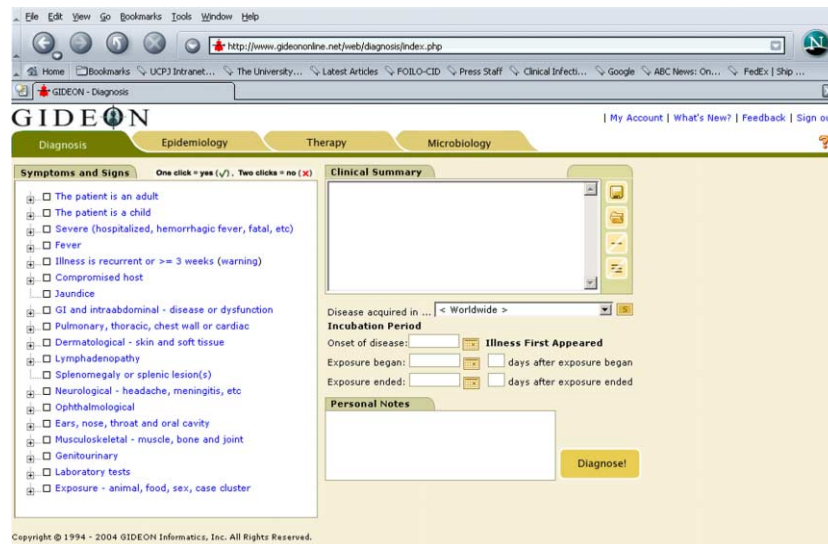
File Edit View Go Bookmarks Tools Window Help

http://www.gideononline.net/web/diagnosis/index.php

Home Bookmarks UCPJ Intranet... The University... Latest Articles FOILO-CID Press Staff Clinical Infecti... Google ABC News: On... FedEx | Ship ...

GIDEON - Diagnosis

GIDEON

| My Account | What's New? | Feedback | Sign ou

Diagnosis Epidemiology Therapy Microbiology

Symptoms and Signs One click = yes (✓), Two clicks = no (✗)

The patient is an adult
The patient is a child
Severe (hospitalized, hemorrhagic fever, fatal, etc)
Fever
Illness is recurrent or >= 3 weeks (warning)
Compromised host
Jaundice
GI and intraabdominal - disease or dysfunction
Pulmonary, thoracic, chest wall or cardiac
Dermatological - skin and soft tissue
Lymphadenopathy
Splenomegaly or splenic lesion(s)
Neurological - headache, meningitis, etc
Ophthalmological
Ears, nose, throat and oral cavity
Musculoskeletal - muscle, bone and joint
Genitourinary
Laboratory tests
Exposure - animal, food, sex, case cluster

Clinical Summary

Disease acquired in ... < Worldwide >

Incubation Period

Onset of disease: Illness First Appeared

Exposure began: days after exposure began

Exposure ended: days after exposure ended

Personal Notes

Diagnose!

Copyright © 1994 - 2004 GIDEON Informatics, Inc. All Rights Reserved.